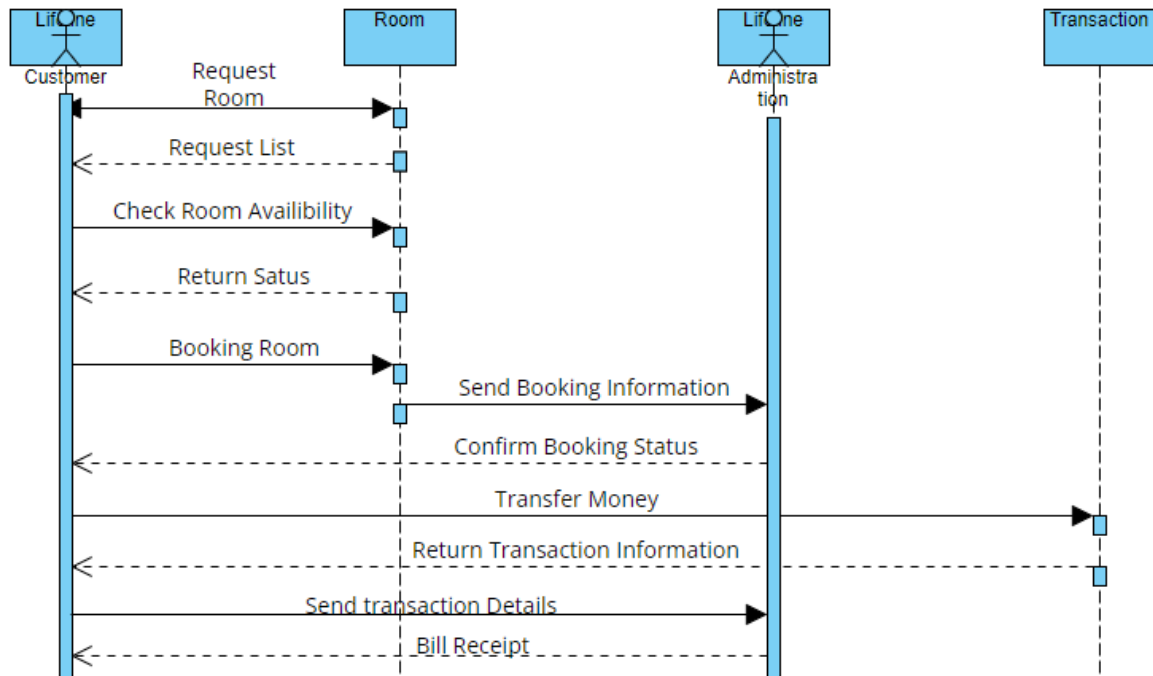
LifOne
Customer

Room

LifOne
Administration

Transaction

Request Room

Request List

Check Room Availibility

Return Satus

Booking Room

Send Booking Information

Confirm Booking Status

Transfer Money

Return Transaction Information

Send transaction Details

Bill Receipt